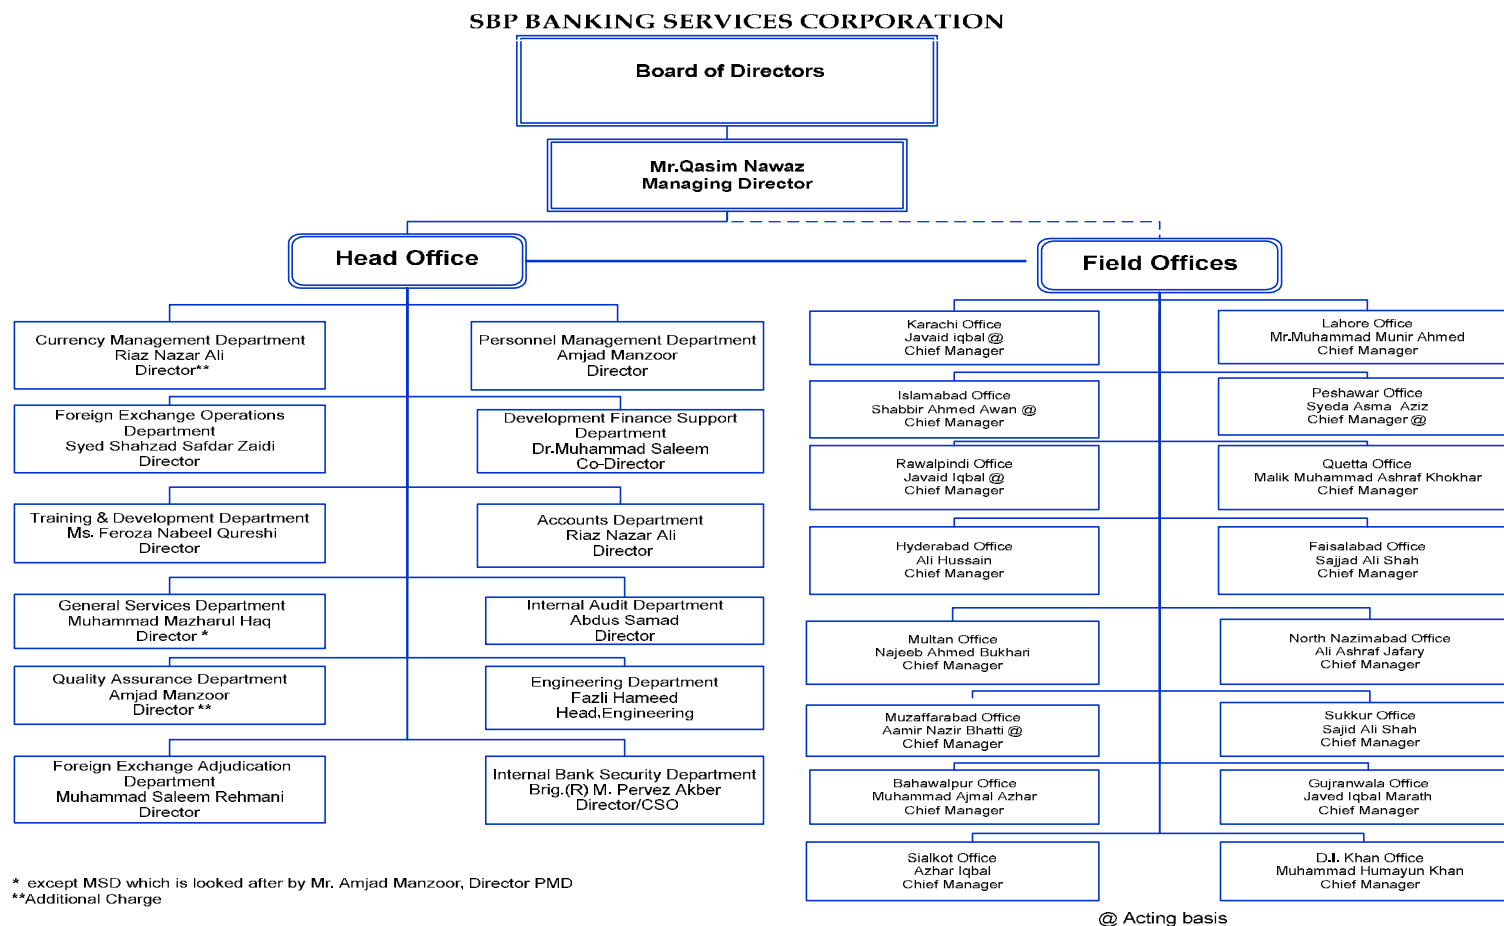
SBP BANKING SERVICES CORPORATION

Board of Directors

Mr.Qasim Nawaz
Managing Director

Head Office

Field Offices

Currency Management Department
Riaz Nazar Ali
Director**

Personnel Management Department
Amjad Manzoor
Director

Foreign Exchange Operations Department
Syed Shahzad Safdar Zaidi
Director

Development Finance Support Department
Dr.Muhammad Saleem
Co-Director

Training & Development Department
Ms. Feroza Nabeel Qureshi
Director

Accounts Department
Riaz Nazar Ali
Director

General Services Department
Muhammad Mazharul Haq
Director *

Internal Audit Department
Abdus Samad
Director

Quality Assurance Department
Amjad Manzoor
Director **

Engineering Department
Fazli Hameed
Head,Engineering

Foreign Exchange Adjudication Department
Muhammad Saleem Rehmani
Director

Internal Bank Security Department
Brig.(R) M. Pervez Akber
Director/CSO

Karachi Office
Javaid iqbal @
Chief Manager

Lahore Office
Mr.Muhammad Munir Ahmed
Chief Manager

Islamabad Office
Shabbir Ahmed Awan @
Chief Manager

Peshawar Office
Syeda Asma Aziz
Chief Manager @

Rawalpindi Office
Javaid Iqbal @
Chief Manager

Quetta Office
Malik Muhammad Ashraf Khokhar
Chief Manager

Hyderabad Office
Ali Hussain
Chief Manager

Faisalabad Office
Sajjad Ali Shah
Chief Manager

Multan Office
Najeeb Ahmed Bukhari
Chief Manager

North Nazimabad Office
Ali Ashraf Jafary
Chief Manager

Muzaffarabad Office
Aamir Nazir Bhatti @
Chief Manager

Sukkur Office
Sajid Ali Shah
Chief Manager

Bahawalpur Office
Muhammad Ajmal Azhar
Chief Manager

Gujranwala Office
Javed Iqbal Marath
Chief Manager

Sialkot Office
Azhar Iqbal
Chief Manager

D.I. Khan Office
Muhammad Humayun Khan
Chief Manager

* except MSD which is looked after by Mr. Amjad Manzoor, Director PMD
**Additional Charge

@ Acting basis